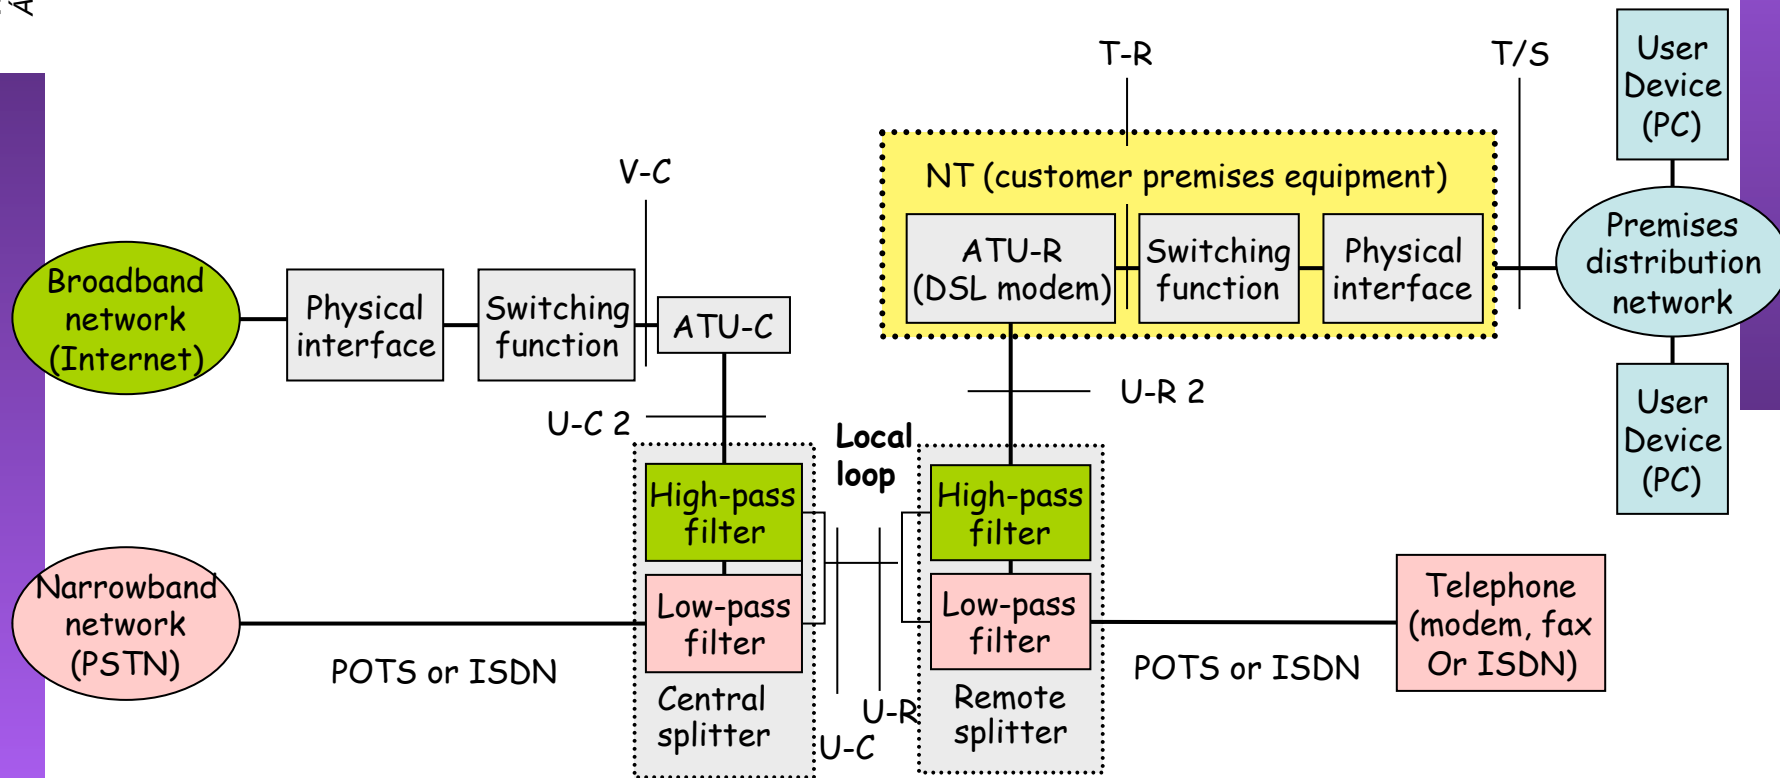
T-R

T/S

User Device (PC)

NT (customer premises equipment)

V-C

ATU-R (DSL modem)

Switching function

Physical interface

Premises distribution network

Broadband network (Internet)

Physical interface

Switching function

ATU-C

U-R 2

User Device (PC)

U-C 2

Local loop

High-pass filter

High-pass filter

Narrowband network (PSTN)

Low-pass filter

Low-pass filter

Telephone (modem, fax Or ISDN)

POTS or ISDN

Central splitter

U-R

U-C

Remote splitter

POTS or ISDN